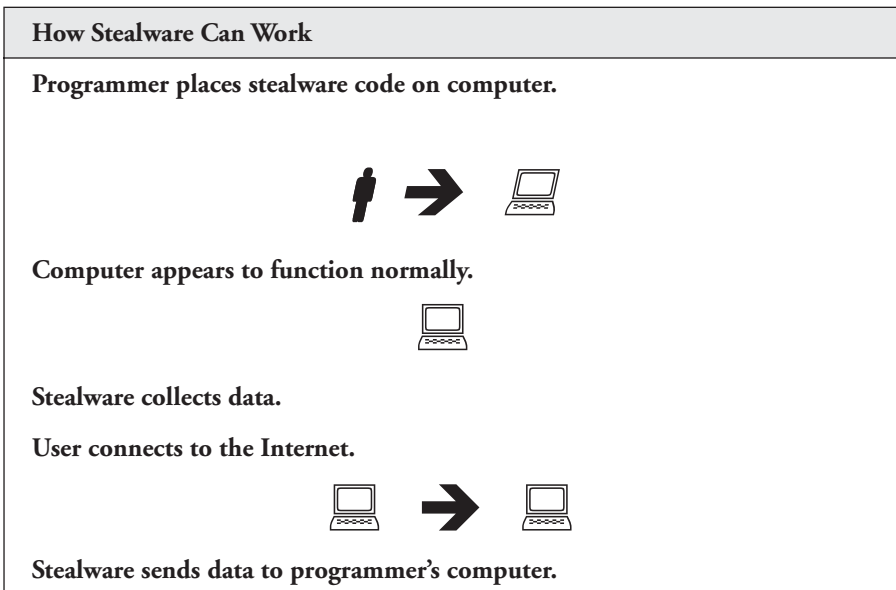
How Stealware Can Work

Programmer places stealware code on computer.

Computer appears to function normally.

Stealware collects data.

User connects to the Internet.

Stealware sends data to programmer's computer.